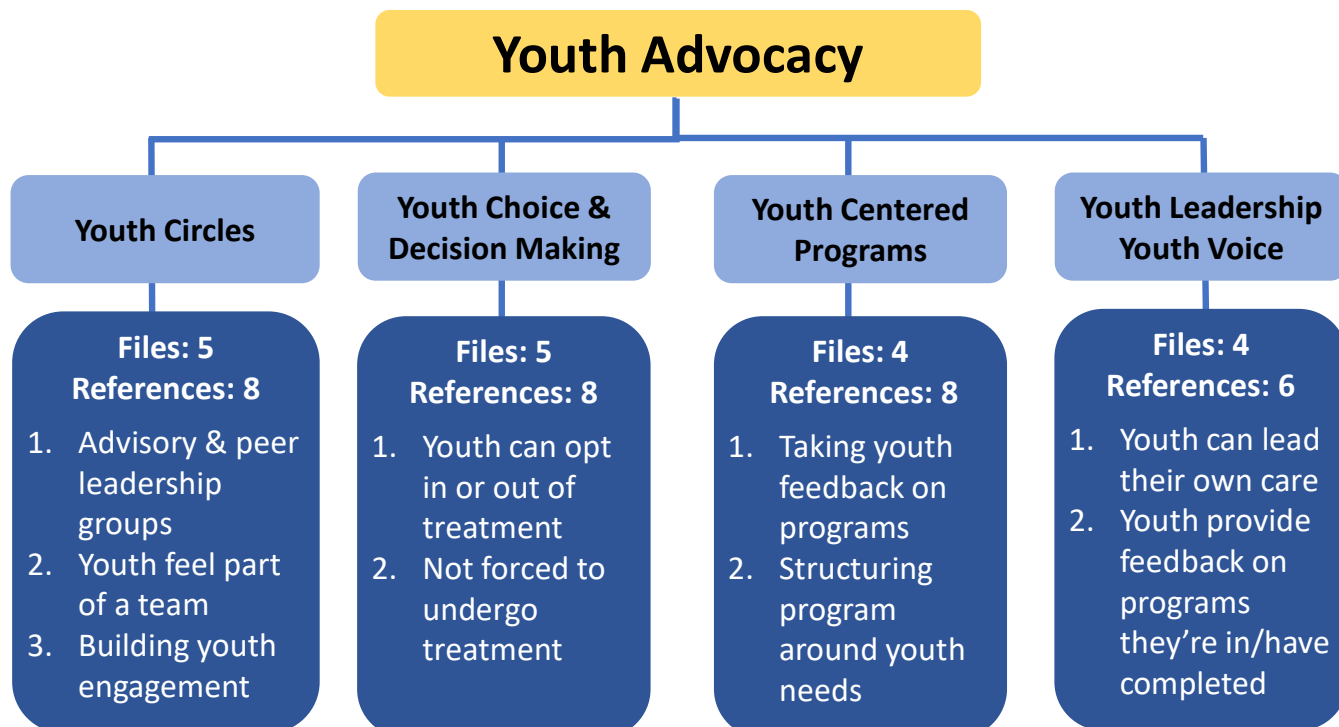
Youth Advocacy

Youth Circles

Files: 5
References: 8

1. Advisory & peer leadership groups
2. Youth feel part of a team
3. Building youth engagement

Youth Choice & Decision Making

Files: 5
References: 8

1. Youth can opt in or out of treatment
2. Not forced to undergo treatment

Youth Centered Programs

Files: 4
References: 8

1. Taking youth feedback on programs
2. Structuring program around youth needs

Youth Leadership Youth Voice

Files: 4
References: 6

1. Youth can lead their own care
2. Youth provide feedback on programs they're in/have completed